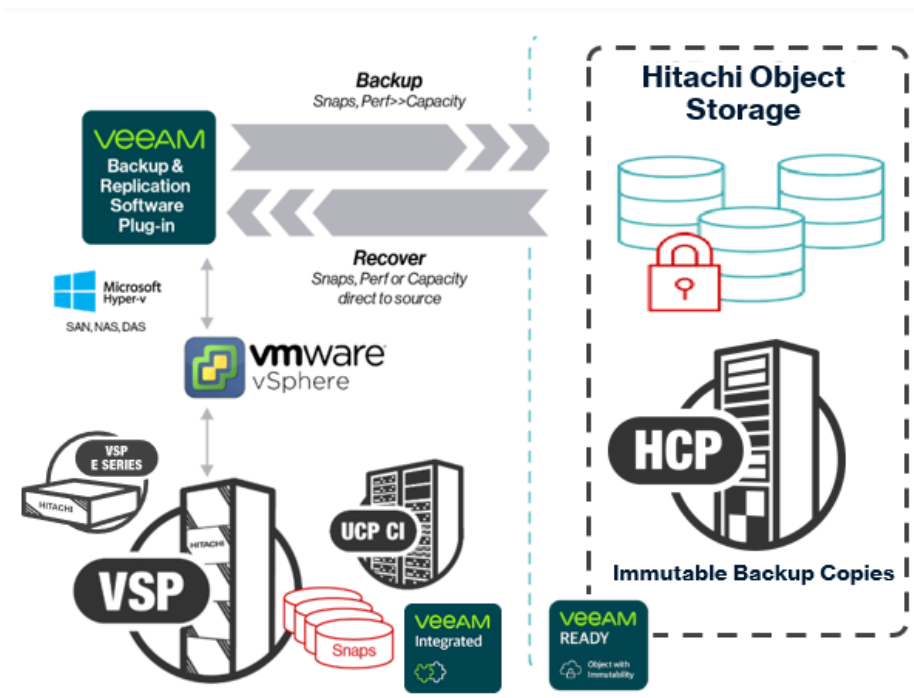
Backup
Snaps, Perf>>Capacity

VEEAM
Backup & Replication Software Plug-in

Recover
Snaps, Perf or Capacity direct to source

Hitachi Object Storage

Microsoft Hyper-v
SAN, NAS, DAS

vmware vSphere

VSP E SERIES
HITACHI

HITACHI
VSP

UCP CI

Snaps

HCP

Immutable Backup Copies

VEEAM Integrated

VEEAM READY
Object with Immutability